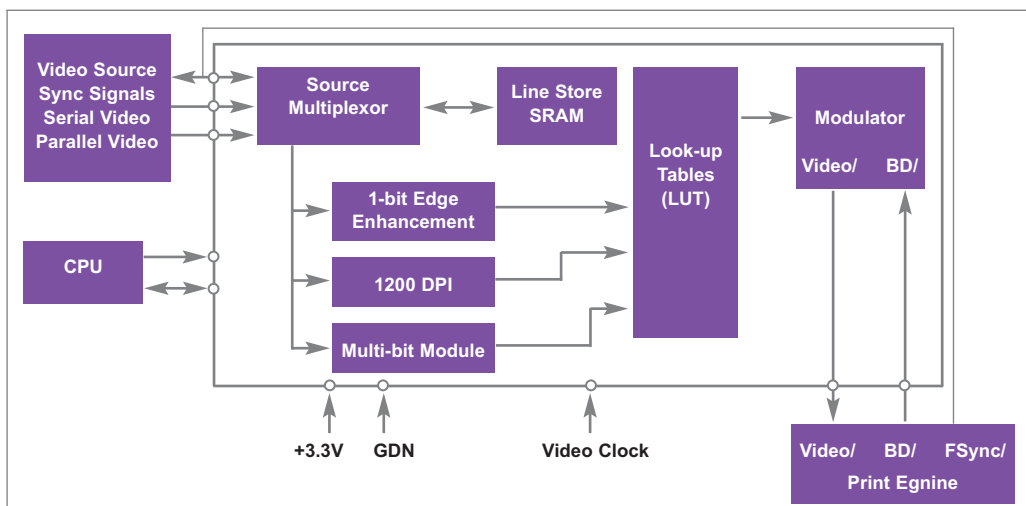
Video Source
Sync Signals
Serial Video
Parallel Video

Source
Multiplexor

Line Store
SRAM

Look-up
Tables
(LUT)

Modulator

Video/

BD/

1-bit Edge
Enhancement

CPU

1200 DPI

Multi-bit Module

+3.3V

GDN

Video Clock

Video/

BD/

FSync/

Print Egnine